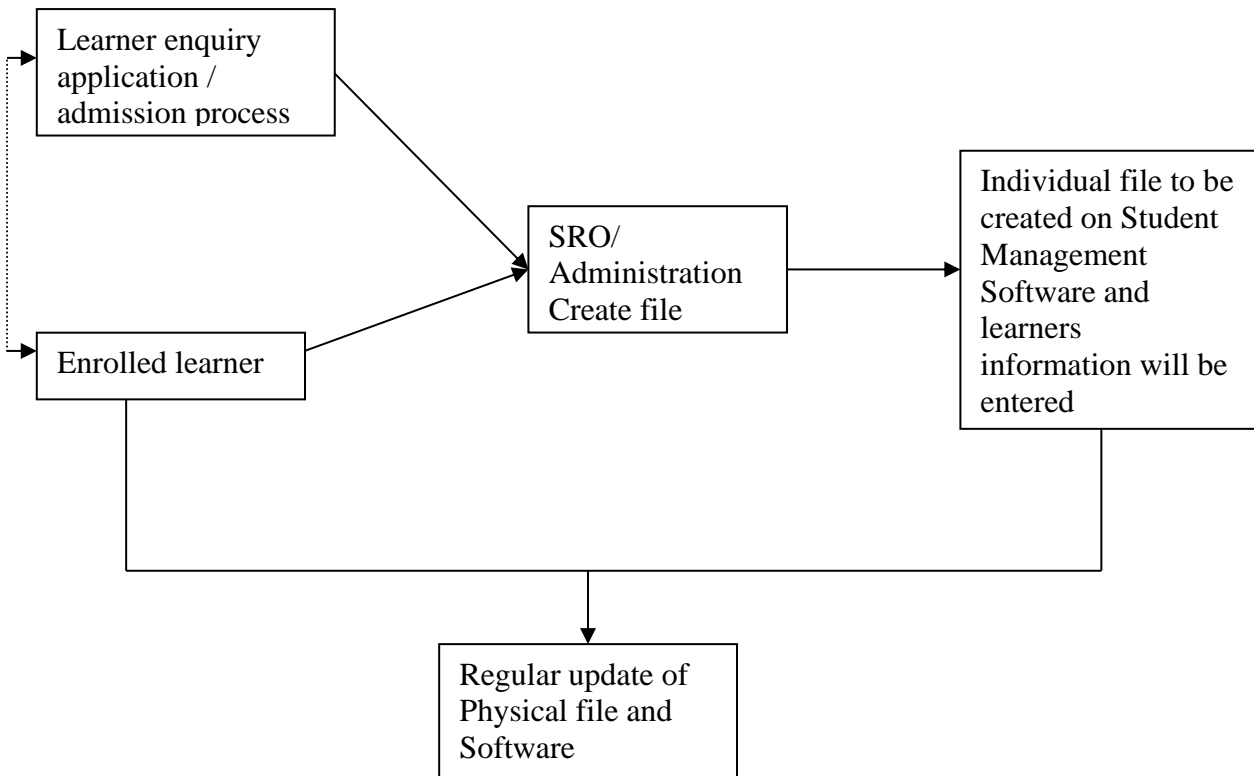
Learner enquiry application / admission process

Enrolled learner

SRO/ Administration Create file

Individual file to be created on Student Management Software and learners information will be entered

Regular update of Physical file and Software